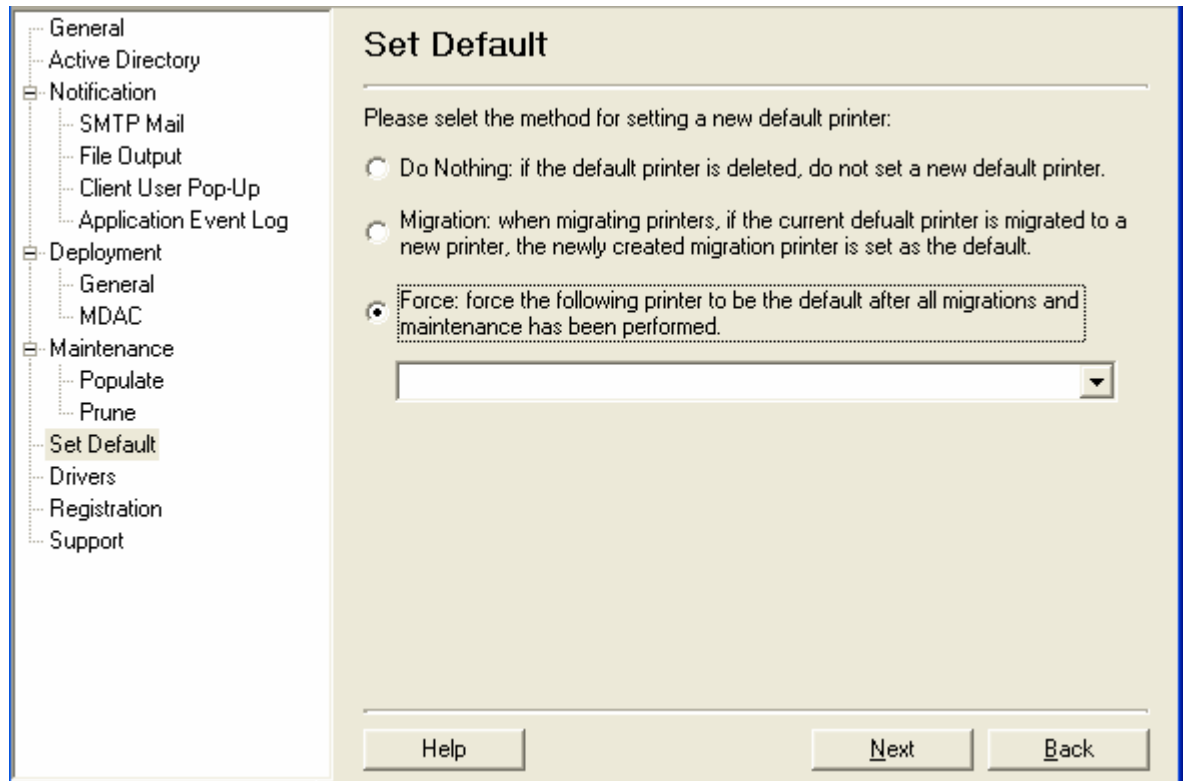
General
Active Directory
Notification
SMTP Mail
File Output
Client User Pop-Up
Application Event Log
Deployment
General
MDAC
Maintenance
Populate
Prune
Set Default
Drivers
Registration
Support

Set Default

Please selet the method for setting a new default printer:

Do Nothing: if the default printer is deleted, do not set a new default printer.

Migration: when migrating printers, if the current defualt printer is migrated to a new printer, the newly created migration printer is set as the default.

Force: force the following printer to be the default after all migrations and maintenance has been performed.

Help

Next

Back